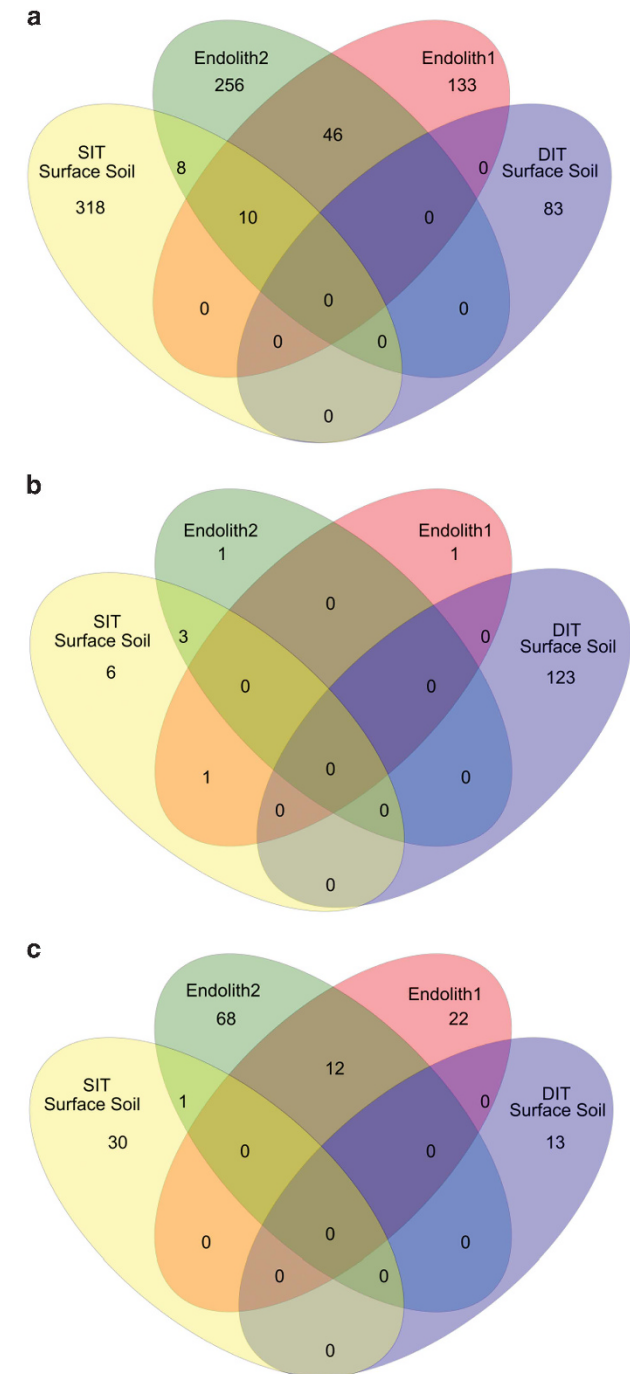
a

Endolith2
256

Endolith1
133

SIT
Surface Soil
318

8

46

0

DIT
Surface Soil
83

10

0

0

0

0

0

0

0

b

Endolith2
1

Endolith1
1

SIT
Surface Soil
6

3

0

0

DIT
Surface Soil
123

0

0

1

0

0

0

0

0

c

Endolith2
68

Endolith1
22

SIT
Surface Soil
30

1

12

0

DIT
Surface Soil
13

0

0

0

0

0

0

0

0